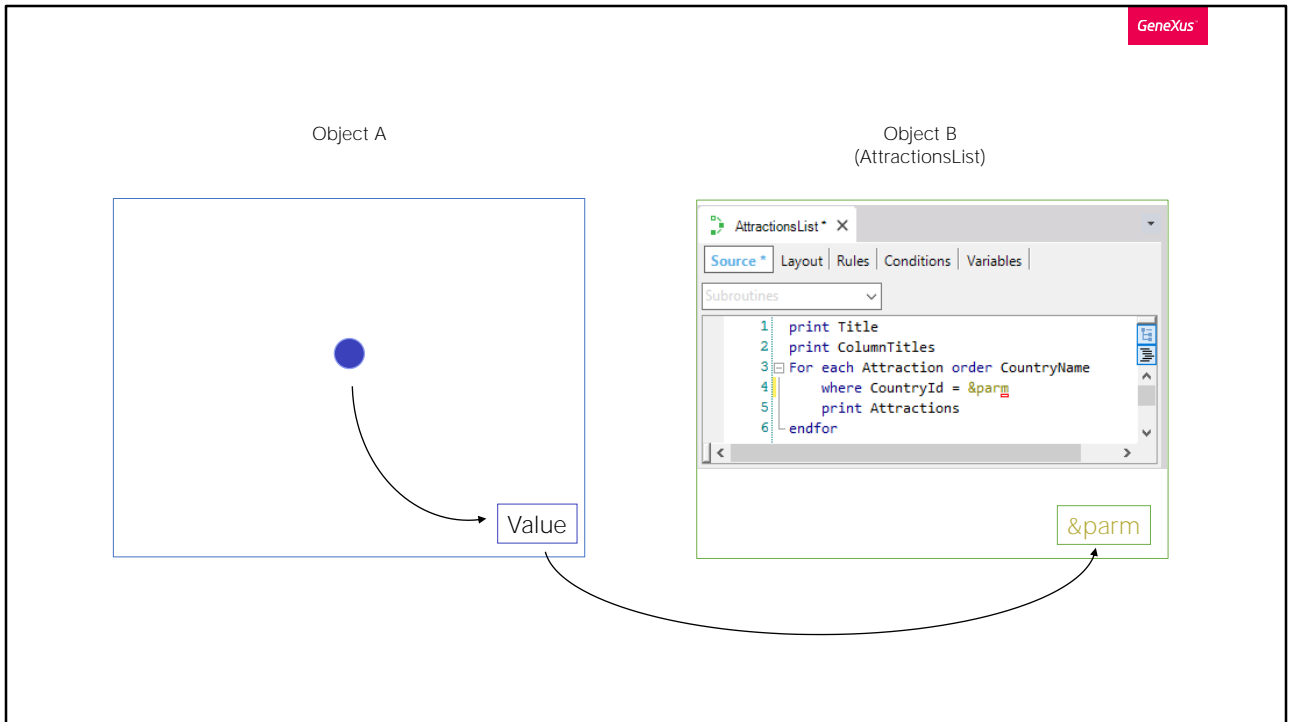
GeneXus

Object A

Object B
(AttractionsList)

AttractionsList* ×

Source * | Layout | Rules | Conditions | Variables

Subroutines

1 print Title
2 print ColumnTitles
3 For each Attraction order CountryName
4 where CountryId = &parm
5 print Attractions
6 endfor

Value

&parm